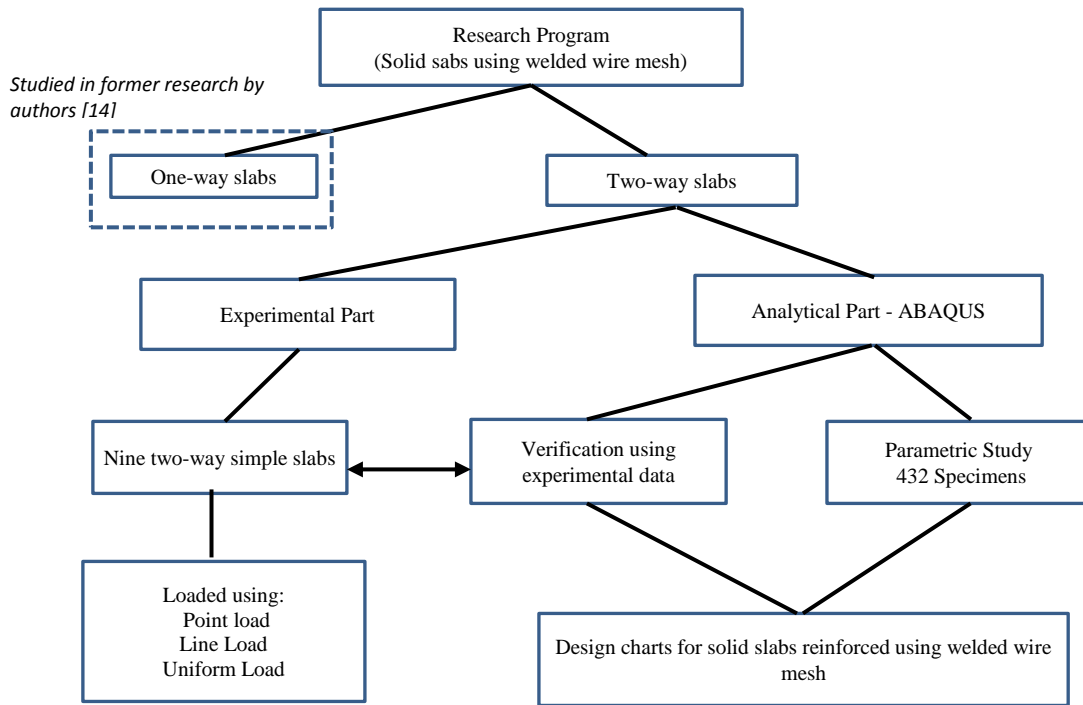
Research Program
(Solid sabs using welded wire mesh)

Studied in former research by authors [14]

One-way slabs

Two-way slabs

Experimental Part

Analytical Part - ABAQUS

Nine two-way simple slabs

Verification using experimental data

Parametric Study
432 Specimens

Loaded using:
Point load
Line Load
Uniform Load

Design charts for solid slabs reinforced using welded wire mesh